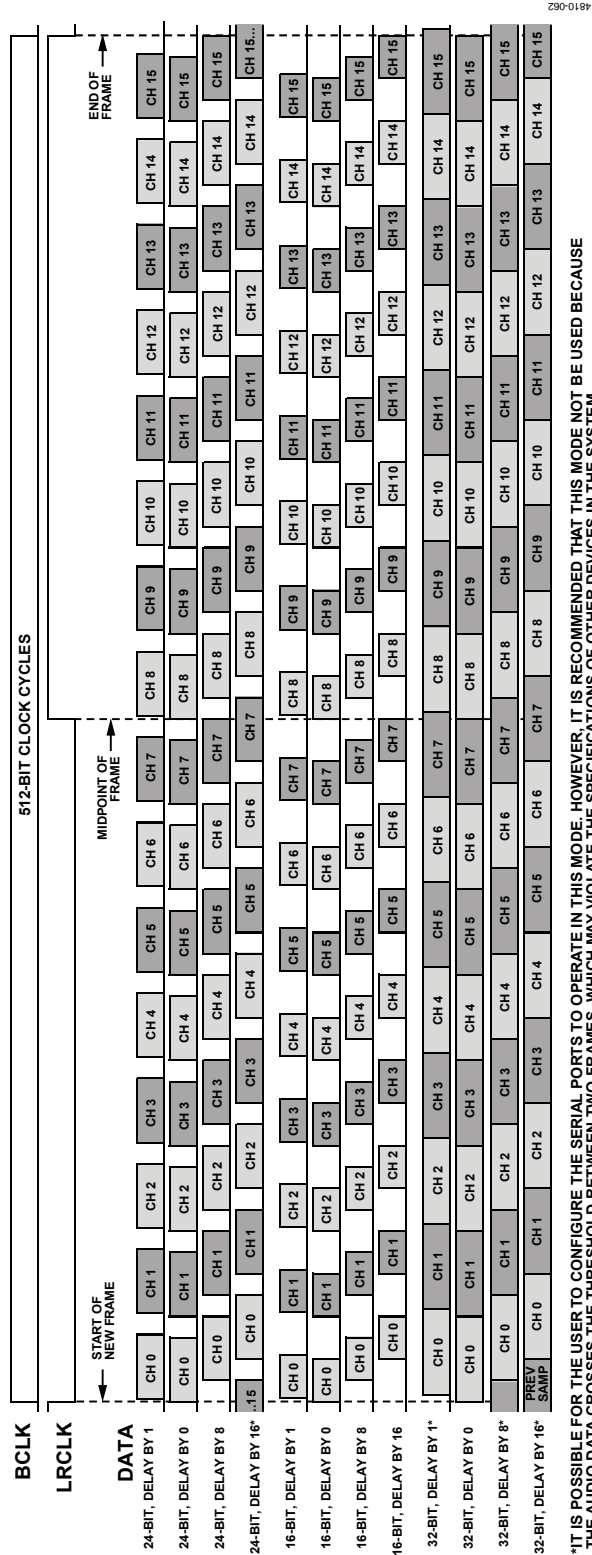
BCLK

LRCLK

DATA

512-BIT CLOCK CYCLES

START OF NEW FRAME

MIDPOINT OF FRAME

END OF FRAME

24-BIT, DELAY BY 1 CH 0 CH 1 CH 2 CH 3 CH 4 CH 5 CH 6 CH 7 CH 8 CH 9 CH 10 CH 11 CH 12 CH 13 CH 14 CH 15

24-BIT, DELAY BY 0 CH 0 CH 1 CH 2 CH 3 CH 4 CH 5 CH 6 CH 7 CH 8 CH 9 CH 10 CH 11 CH 12 CH 13 CH 14 CH 15

24-BIT, DELAY BY 8 CH 0 CH 1 CH 2 CH 3 CH 4 CH 5 CH 6 CH 7 CH 8 CH 9 CH 10 CH 11 CH 12 CH 13 CH 14 CH 15

24-BIT, DELAY BY 16* ..15 CH 0 CH 1 CH 2 CH 3 CH 4 CH 5 CH 6 CH 7 CH 8 CH 9 CH 10 CH 11 CH 12 CH 13 CH 14 CH 15...

16-BIT, DELAY BY 1 CH 0 CH 1 CH 2 CH 3 CH 4 CH 5 CH 6 CH 7 CH 8 CH 9 CH 10 CH 11 CH 12 CH 13 CH 14 CH 15

16-BIT, DELAY BY 0 CH 0 CH 1 CH 2 CH 3 CH 4 CH 5 CH 6 CH 7 CH 8 CH 9 CH 10 CH 11 CH 12 CH 13 CH 14 CH 15

16-BIT, DELAY BY 8 CH 0 CH 1 CH 2 CH 3 CH 4 CH 5 CH 6 CH 7 CH 8 CH 9 CH 10 CH 11 CH 12 CH 13 CH 14 CH 15

16-BIT, DELAY BY 16 CH 0 CH 1 CH 2 CH 3 CH 4 CH 5 CH 6 CH 7 CH 8 CH 9 CH 10 CH 11 CH 12 CH 13 CH 14 CH 15

32-BIT, DELAY BY 1* CH 0 CH 1 CH 2 CH 3 CH 4 CH 5 CH 6 CH 7 CH 8 CH 9 CH 10 CH 11 CH 12 CH 13 CH 14 CH 15

32-BIT, DELAY BY 0 CH 0 CH 1 CH 2 CH 3 CH 4 CH 5 CH 6 CH 7 CH 8 CH 9 CH 10 CH 11 CH 12 CH 13 CH 14 CH 15

32-BIT, DELAY BY 8* CH 0 CH 1 CH 2 CH 3 CH 4 CH 5 CH 6 CH 7 CH 8 CH 9 CH 10 CH 11 CH 12 CH 13 CH 14 CH 15

32-BIT, DELAY BY 16* PREV SAMP CH 0 CH 1 CH 2 CH 3 CH 4 CH 5 CH 6 CH 7 CH 8 CH 9 CH 10 CH 11 CH 12 CH 13 CH 14 CH 15

*IT IS POSSIBLE FOR THE USER TO CONFIGURE THE SERIAL PORTS TO OPERATE IN THIS MODE. HOWEVER, IT IS RECOMMENDED THAT THIS MODE NOT BE USED BECAUSE THE AUDIO DATA CROSSES THE THRESHOLD BETWEEN TWO FRAMES, WHICH MAY VIOLATE THE SPECIFICATIONS OF OTHER DEVICES IN THE SYSTEM.

4810-062